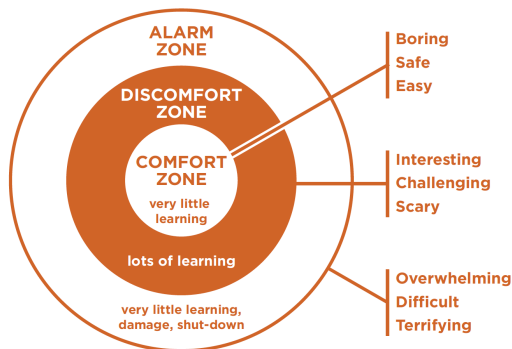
ALARM ZONE

DISCOMFORT ZONE

COMFORT ZONE

very little learning

lots of learning

very little learning, damage, shut-down

Boring
Safe
Easy

Interesting
Challenging
Scary

Overwhelming
Difficult
Terrifying